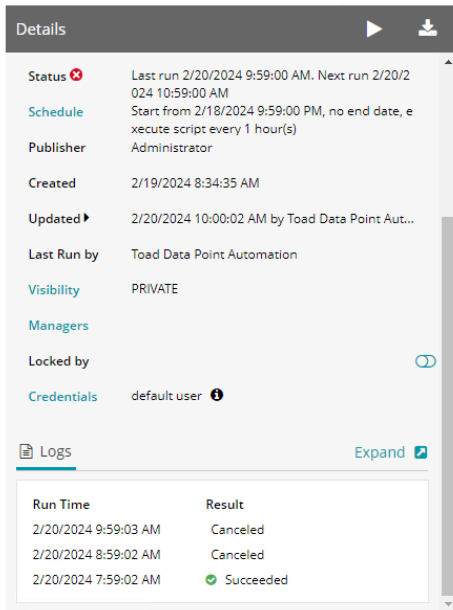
Details

Status Last run 2/20/2024 9:59:00 AM. Next run 2/20/2024 10:59:00 AM

Schedule Start from 2/18/2024 9:59:00 PM, no end date, execute script every 1 hour(s)

Publisher Administrator

Created 2/19/2024 8:34:35 AM

Updated 2/20/2024 10:00:02 AM by Toad Data Point Aut...

Last Run by Toad Data Point Automation

Visibility PRIVATE

Managers

Locked by

Credentials default user

Logs

Expand

| Run Time | Result |
|---|---|
| 2/20/2024 9:59:03 AM | Canceled |
| 2/20/2024 8:59:02 AM | Canceled |
| 2/20/2024 7:59:02 AM | Succeeded |